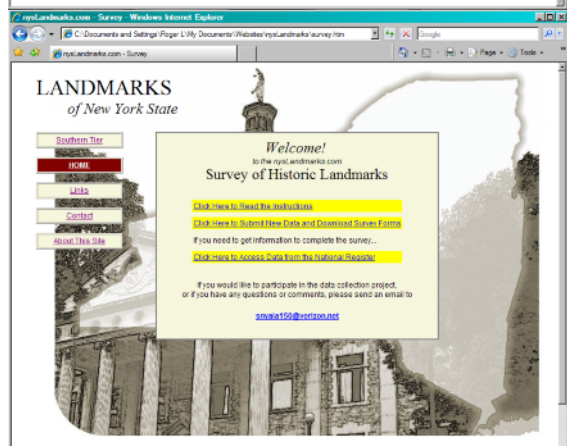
nysLandmarks.com - Survey - Windows Internet Explorer

C:\Documents and Settings\Roger L\My Documents\Websites\nysLandmarks\survey.htm

Google

nysLandmarks.com - Survey

Page ▾ Tools ▾

LANDMARKS
of New York State

Southern Tier

HOME

Links

Contact

About This Site

Welcome!
to the nysLandmarks.com
Survey of Historic Landmarks

Click Here to Read the Instructions

Click Here to Submit New Data and Download Survey Forms

If you need to get information to complete the survey...

Click Here to Access Data from the National Register

If you would like to participate in the data collection project,
or if you have any questions or comments, please send an email to

snyaja150@verizon.net